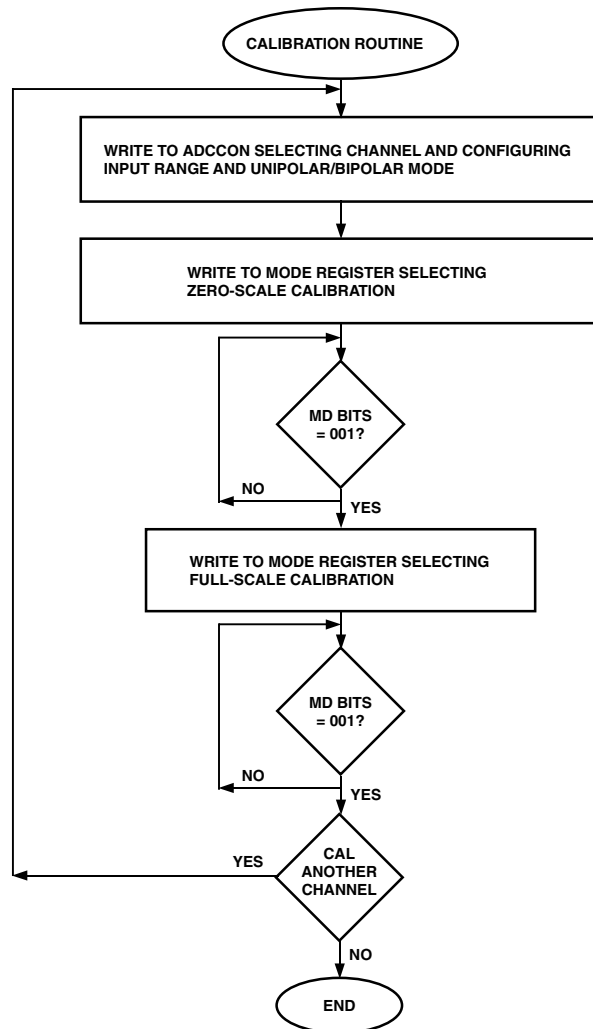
CALIBRATION ROUTINE

WRITE TO ADCCON SELECTING CHANNEL AND CONFIGURING INPUT RANGE AND UNIPOLAR/BIPOLAR MODE

WRITE TO MODE REGISTER SELECTING ZERO-SCALE CALIBRATION

MD BITS = 001?

NO

YES

WRITE TO MODE REGISTER SELECTING FULL-SCALE CALIBRATION

MD BITS = 001?

NO

YES

YES

CAL ANOTHER CHANNEL

NO

END